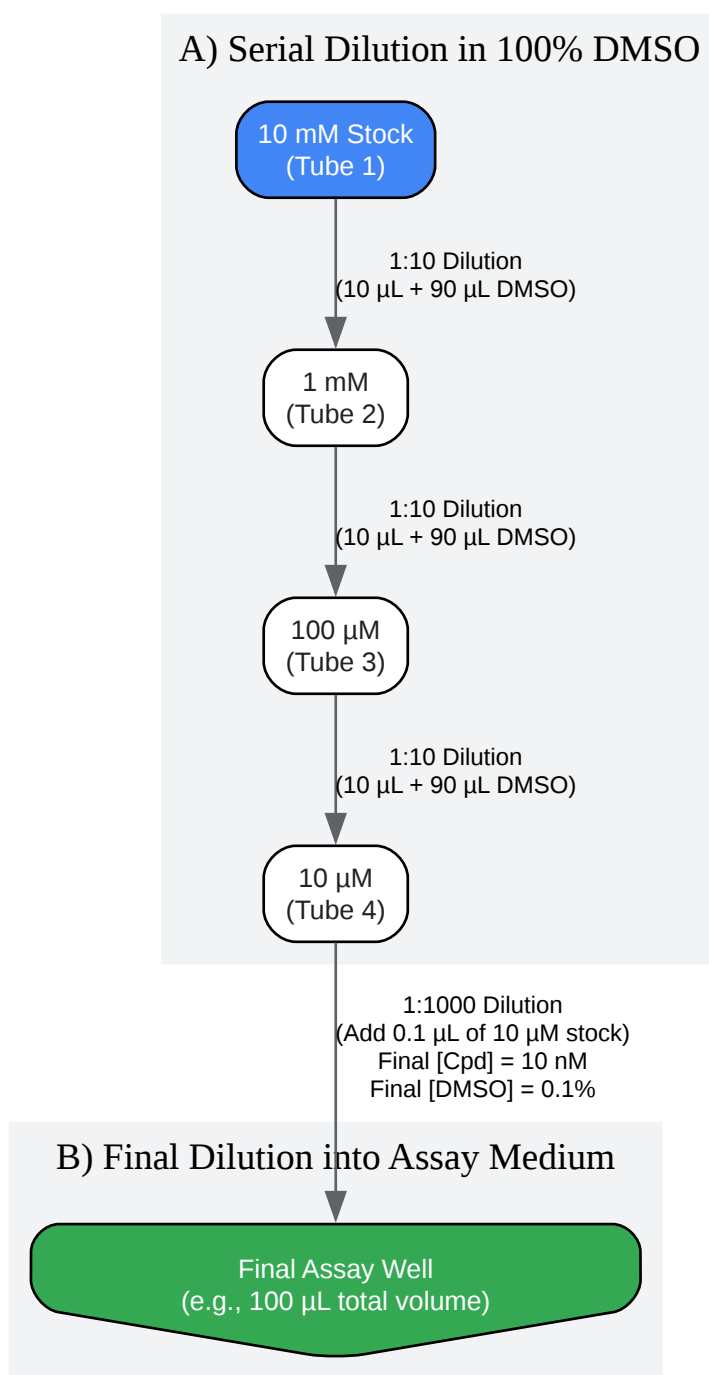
A) Serial Dilution in 100% DMSO

10 mM Stock
(Tube 1)

1:10 Dilution
(10 µL + 90 µL DMSO)

1 mM
(Tube 2)

1:10 Dilution
(10 µL + 90 µL DMSO)

100 µM
(Tube 3)

1:10 Dilution
(10 µL + 90 µL DMSO)

10 µM
(Tube 4)

1:1000 Dilution
(Add 0.1 µL of 10 µM stock)
Final [Cpd] = 10 nM
Final [DMSO] = 0.1%

B) Final Dilution into Assay Medium

Final Assay Well
(e.g., 100 µL total volume)